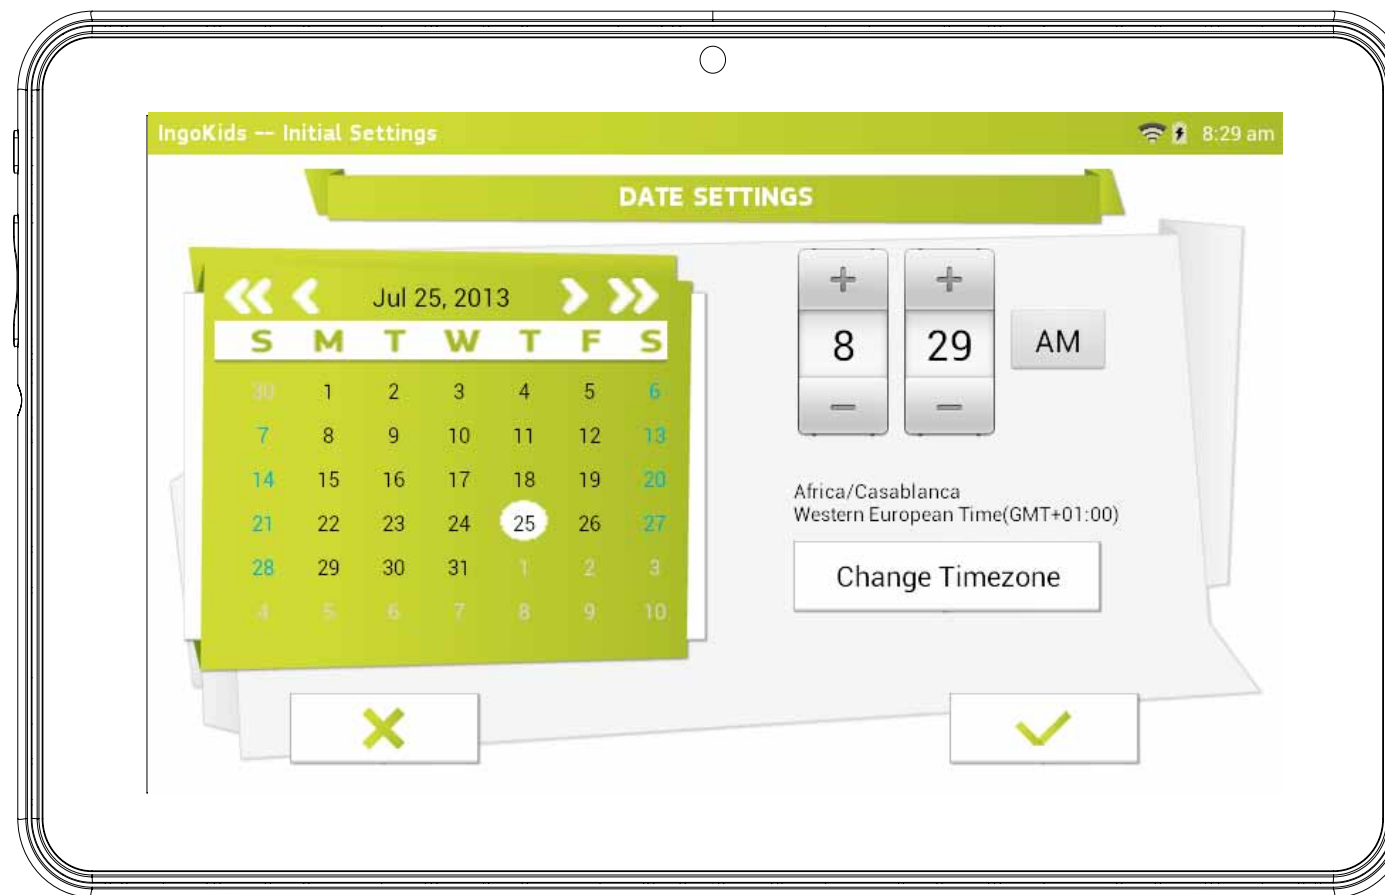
IngoKids -- Initial Settings

8:29 am

DATE SETTINGS

Jul 25, 2013

| S | M | T | W | T | F | S |
|---|---|---|---|---|---|---|
| 30 | 1 | 2 | 3 | 4 | 5 | 6 |
| 7 | 8 | 9 | 10 | 11 | 12 | 13 |
| 14 | 15 | 16 | 17 | 18 | 19 | 20 |
| 21 | 22 | 23 | 24 | 25 | 26 | 27 |
| 28 | 29 | 30 | 31 | 1 | 2 | 3 |
| 4 | 5 | 6 | 7 | 8 | 9 | 10 |

+ +
8 29 AM
– –

Africa/Casablanca
Western European Time(GMT+01:00)

Change Timezone